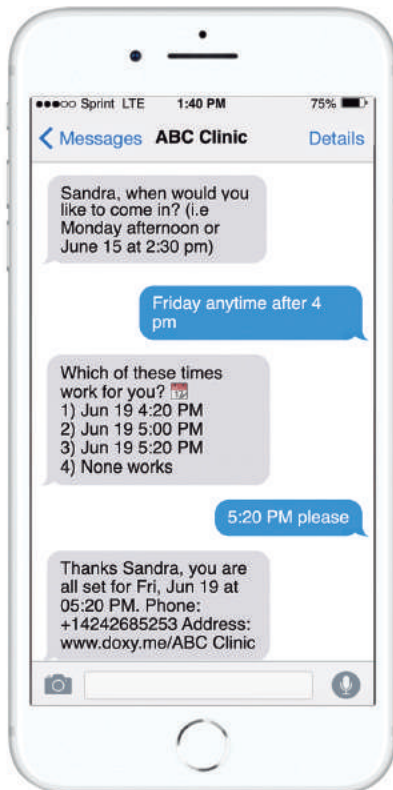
●●●○○ Sprint LTE 1:40 PM 75%

< Messages ABC Clinic Details

Sandra, when would you like to come in? (i.e Monday afternoon or June 15 at 2:30 pm)

Friday anytime after 4 pm

Which of these times work for you?
1) Jun 19 4:20 PM
2) Jun 19 5:00 PM
3) Jun 19 5:20 PM
4) None works

5:20 PM please

Thanks Sandra, you are all set for Fri, Jun 19 at 05:20 PM. Phone: +14242685253 Address: www.doxy.me/ABC Clinic